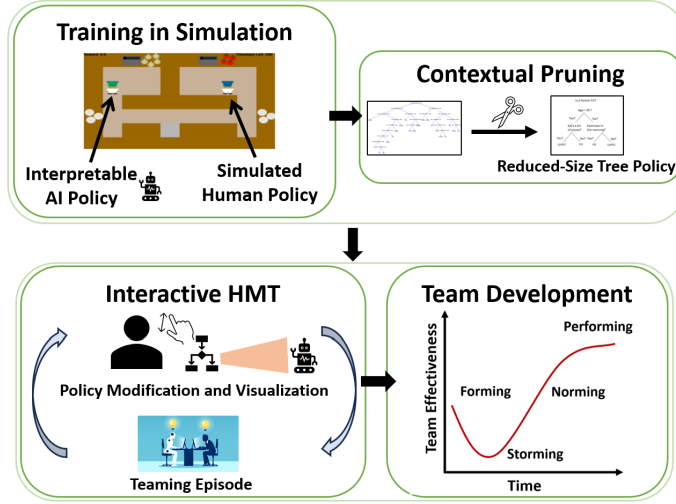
Training in Simulation

Interpretable AI Policy

Simulated Human Policy

Contextual Pruning

Reduced-Size Tree Policy

Interactive HMT

Policy Modification and Visualization

Teaming Episode

Team Development

Team Effectiveness

Time

Forming

Storming

Norming

Performing